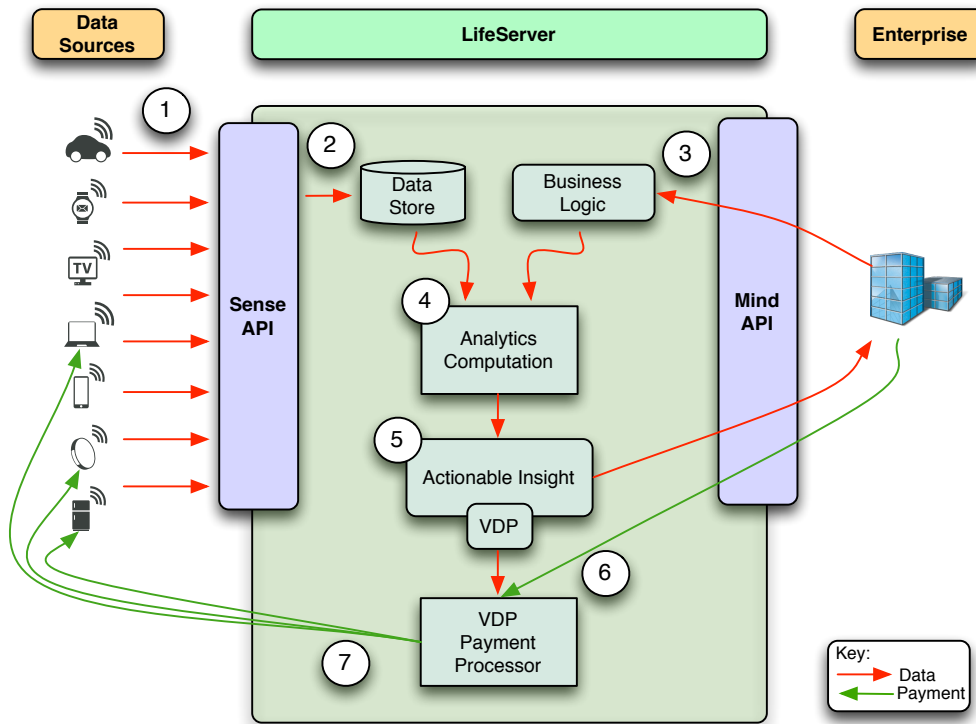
Data Sources

LifeServer

Enterprise

1

2

3

TV

Sense API

Data Store

Business Logic

4

Analytics Computation

Mind API

5

Actionable Insight

VDP

6

VDP Payment Processor

7

Key:
Data
Payment